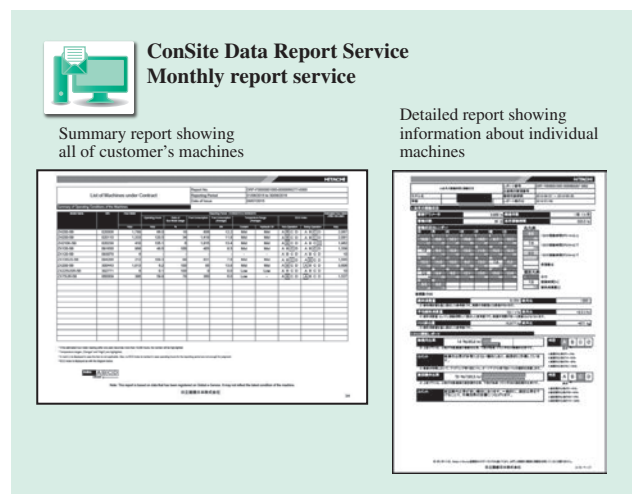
ConSite Data Report Service
Monthly report service

Summary report showing all of customer's machines

Detailed report showing information about individual machines

HITACHI

List of Machines under Contract

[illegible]